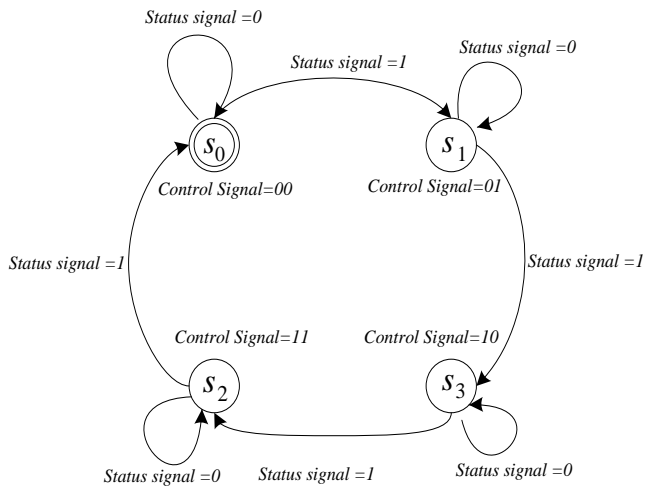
Status signal =0

Status signal =1

Status signal =0

$s_0$

$s_1$

Control Signal=00

Control Signal=01

Status signal =1

Status signal =1

Control Signal=11

Control Signal=10

$s_2$

$s_3$

Status signal =0

Status signal =1

Status signal =0